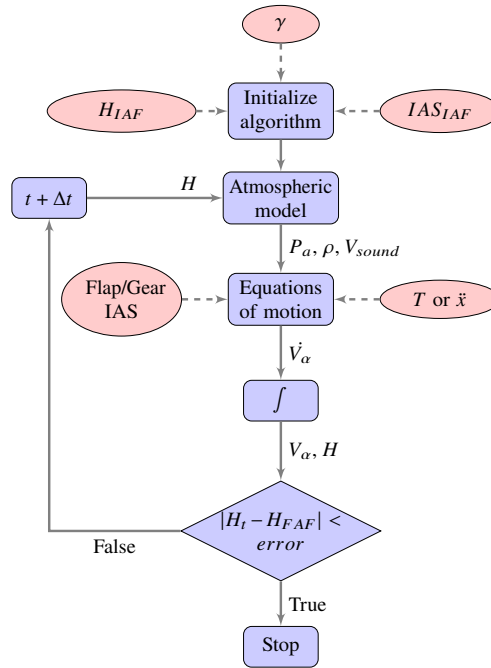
$\gamma$

$H_{IAF}$

Initialize algorithm

$IAS_{IAF}$

$t + \Delta t$

$H$

Atmospheric model

$P_a$, $\rho$, $V_{sound}$

Flap/Gear IAS

Equations of motion

$T$ or $\ddot{x}$

$\dot{V_\alpha}$

$\int$

$V_\alpha$, $H$

$|H_t - H_{FAF}| <$ $error$

False

True

Stop